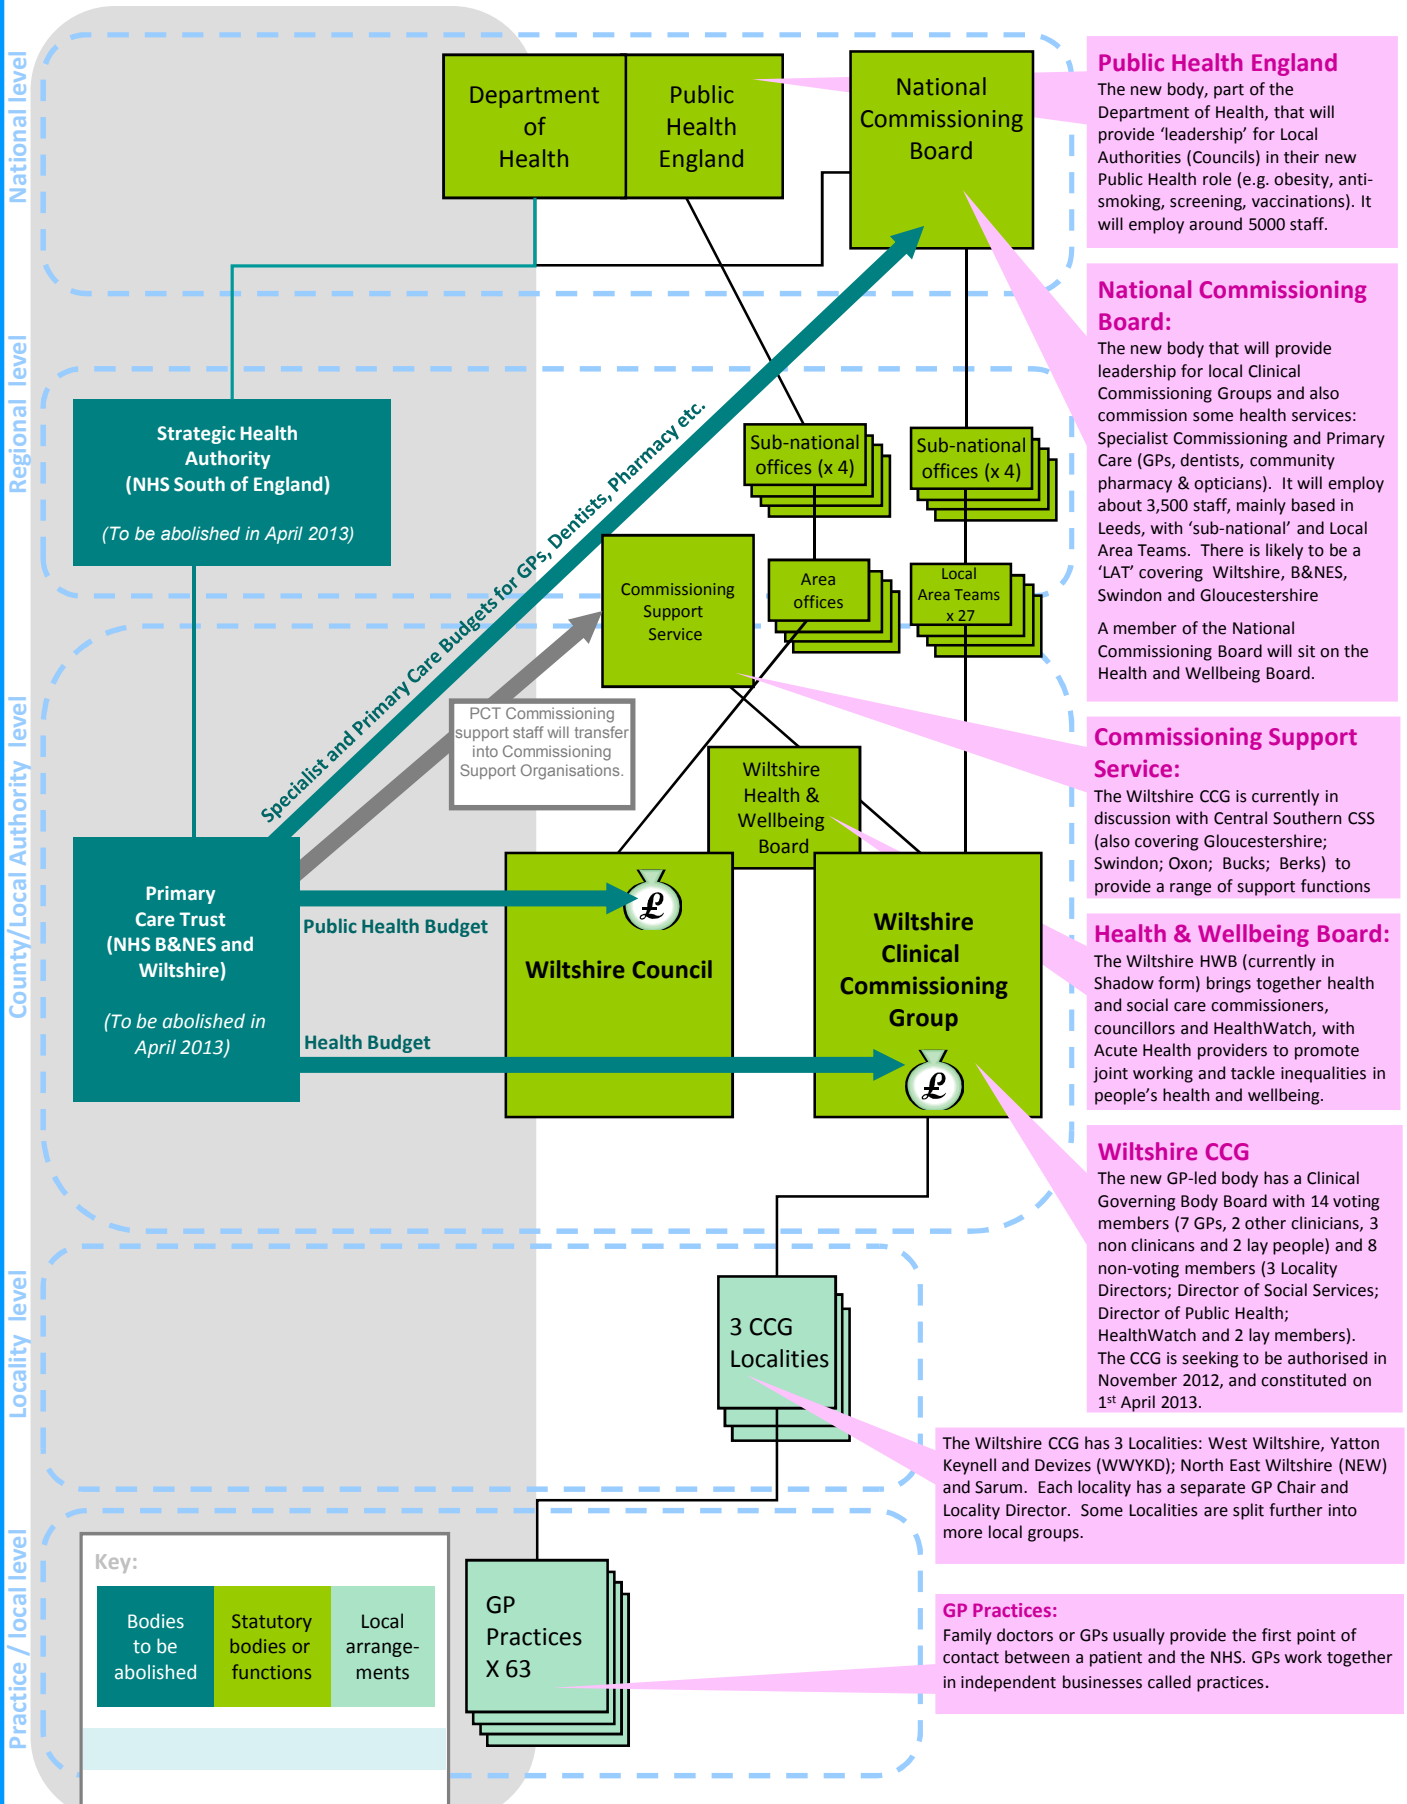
National level

Department of Health

Public Health England

National Commissioning Board

Public Health England
The new body, part of the Department of Health, that will provide 'leadership' for Local Authorities (Councils) in their new Public Health role (e.g. obesity, anti-smoking, screening, vaccinations). It will employ around 5000 staff.

National Commissioning Board:
The new body that will provide leadership for local Clinical Commissioning Groups and also commission some health services: Specialist Commissioning and Primary Care (GPs, dentists, community pharmacy & opticians). It will employ about 3,500 staff, mainly based in Leeds, with 'sub-national' and Local Area Teams. There is likely to be a 'LAT' covering Wiltshire, B&NES, Swindon and Gloucestershire

A member of the National Commissioning Board will sit on the Health and Wellbeing Board.

Regional level

Strategic Health Authority (NHS South of England)

(To be abolished in April 2013)

Specialist and Primary Care Budgets for GPs, Dentists, Pharmacy etc.

Sub-national offices (x 4)

Sub-national offices (x 4)

Commissioning Support Service

Area offices

Local Area Teams x 27

PCT Commissioning support staff will transfer into Commissioning Support Organisations.

County/Local Authority level

Commissioning Support Service:
The Wiltshire CCG is currently in discussion with Central Southern CSS (also covering Gloucestershire; Swindon; Oxon; Bucks; Berks) to provide a range of support functions

Wiltshire Health & Wellbeing Board

Primary Care Trust (NHS B&NES and Wiltshire)

(To be abolished in April 2013)

Public Health Budget

Health Budget

Wiltshire Council

Wiltshire Clinical Commissioning Group

Health & Wellbeing Board:
The Wiltshire HWB (currently in Shadow form) brings together health and social care commissioners, councillors and HealthWatch, with Acute Health providers to promote joint working and tackle inequalities in people's health and wellbeing.

Wiltshire CCG
The new GP-led body has a Clinical Governing Body Board with 14 voting members (7 GPs, 2 other clinicians, 3 non clinicans and 2 lay people) and 8 non-voting members (3 Locality Directors; Director of Social Services; Director of Public Health; HealthWatch and 2 lay members). The CCG is seeking to be authorised in November 2012, and constituted on 1$^{st}$ April 2013.

Locality level

3 CCG Localities

The Wiltshire CCG has 3 Localities: West Wiltshire, Yatton Keynell and Devizes (WWYKD); North East Wiltshire (NEW) and Sarum. Each locality has a separate GP Chair and Locality Director. Some Localities are split further into more local groups.

Practice / local level

Key:

| Bodies to be abolished | Statutory bodies or functions | Local arrange-ments |
|---|---|---|

GP Practices X 63

GP Practices:
Family doctors or GPs usually provide the first point of contact between a patient and the NHS. GPs work together in independent businesses called practices.